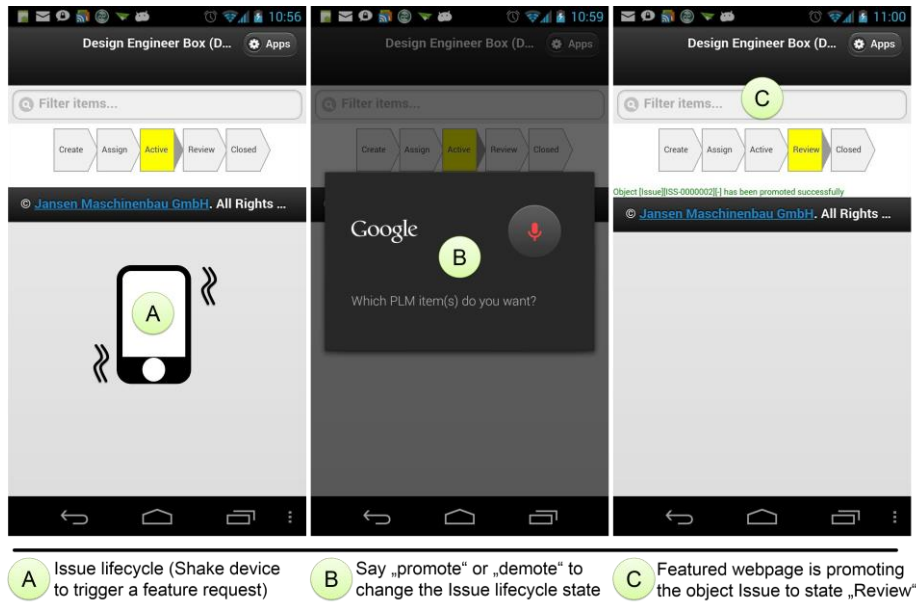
10:56

Design Engineer Box (D...

Apps

Filter items...

Create

Assign

Active

Review

Closed

© Jansen Maschinenbau GmbH. All Rights ...

A

10:59

Design Engineer Box (D...

Apps

Filter items...

Create

Assign

Active

Review

Closed

Google

B

Which PLM item(s) do you want?

11:00

Design Engineer Box (D...

Apps

Filter items...

C

Create

Assign

Active

Review

Closed

Object [Issue][ISS-0000002][-] has been promoted successfully

© Jansen Maschinenbau GmbH. All Rights ...

A Issue lifecycle (Shake device to trigger a feature request)

B Say „promote“ or „demote“ to change the Issue lifecycle state

C Featured webpage is promoting the object Issue to state „Review“